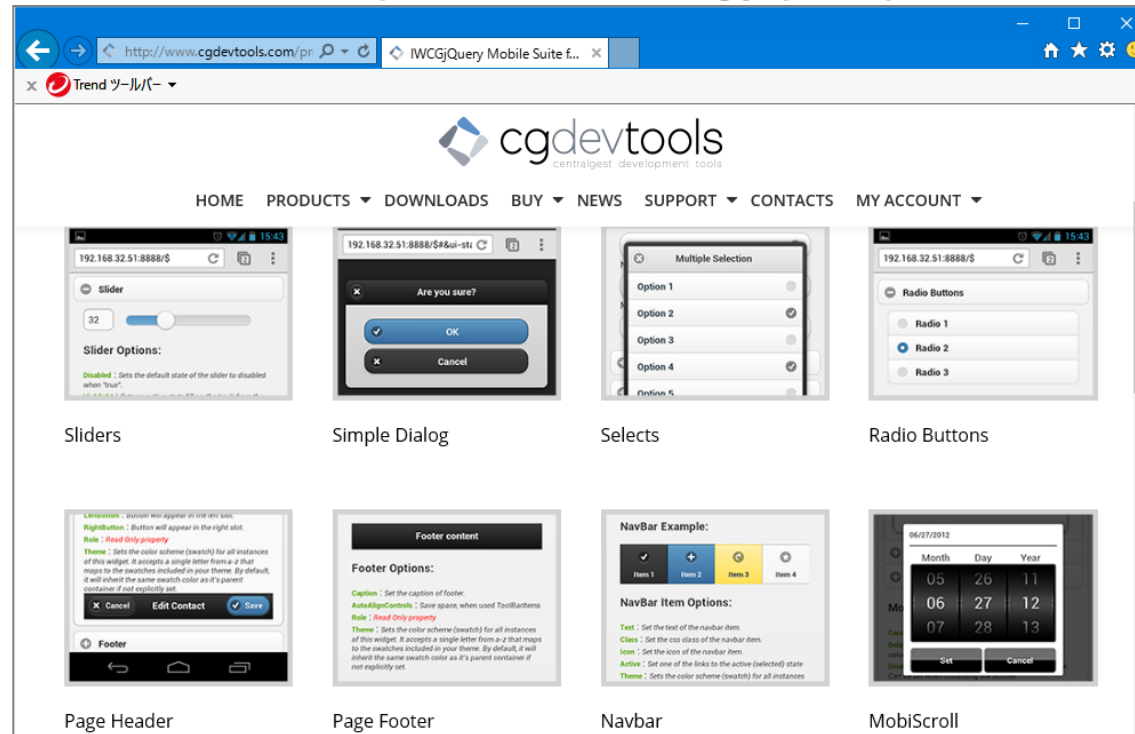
http://www.cgdevtools.com/pr
IWCGjQuery Mobile Suite f...
Trend ツールバー

cgdevtools
centralgest development tools

HOME PRODUCTS DOWNLOADS BUY NEWS SUPPORT CONTACTS MY ACCOUNT

15:43
192.168.32.51:8888/$
Slider
32
Slider Options:
Disabled : Sets the default state of the slider to disabled when "true".

Sliders

192.168.32.51:8888/$#&ui-sta
Are you sure?
OK
Cancel

Simple Dialog

Multiple Selection
Option 1
Option 2
Option 3
Option 4
Option 5

Selects

15:43
192.168.32.51:8888/$
Radio Buttons
Radio 1
Radio 2
Radio 3

Radio Buttons

RightButton : Button will appear in the right slot.
Role : Read Only property
Theme : Sets the color scheme (swatch) for all instances of this widget. It accepts a single letter from a-z that maps to the swatches included in your theme. By default, it will inherit the same swatch color as it's parent container if not explicitly set.
Cancel Edit Contact Save
Footer

Page Header

Footer content
Footer Options:
Caption : Set the caption of footer.
AutoAlignControls : Save space, when used ToolBarItems
Role : Read Only property
Theme : Sets the color scheme (swatch) for all instances of this widget. It accepts a single letter from a-z that maps to the swatches included in your theme. By default, it will inherit the same swatch color as it's parent container if not explicitly set.

Page Footer

NavBar Example:
Item 1 Item 2 Item 3 Item 4
NavBar Item Options:
Text : Set the text of the navbar item.
Class : Set the css class of the navbar item.
Icon : Set the icon of the navbar item.
Active : Set one of the links to the active (selected) state
Theme : Sets the color scheme (swatch) for all instances

Navbar

06/27/2012
Month Day Year
05 26 11
06 27 12
07 28 13
Set Cancel

MobiScroll